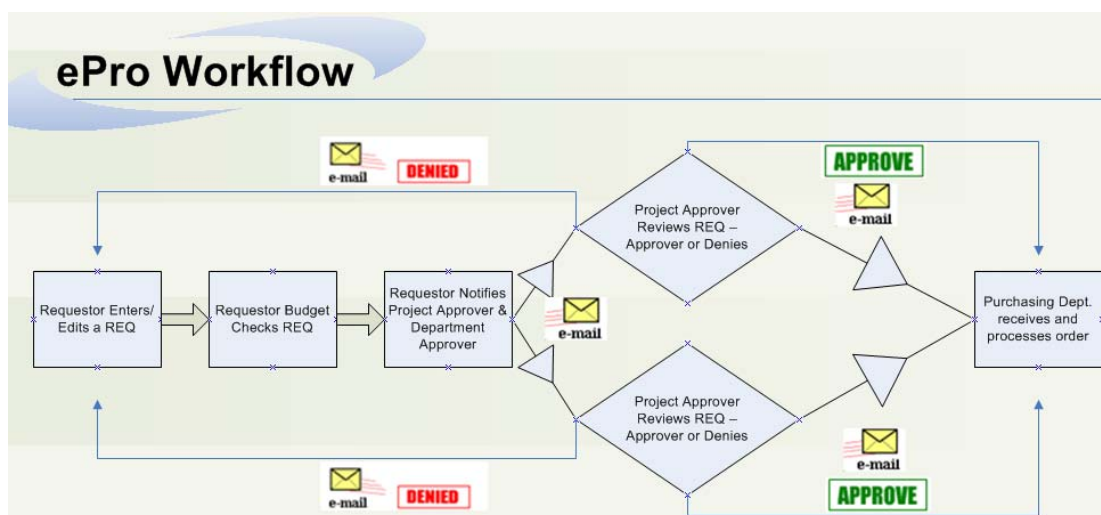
ePro Workflow

e-mail DENIED

APPROVE

e-mail

Project Approver Reviews REQ – Approver or Denies

Requestor Enters/ Edits a REQ

Requestor Budget Checks REQ

Requestor Notifies Project Approver & Department Approver

e-mail

Purchasing Dept. receives and processes order

Project Approver Reviews REQ – Approver or Denies

e-mail

e-mail DENIED

APPROVE